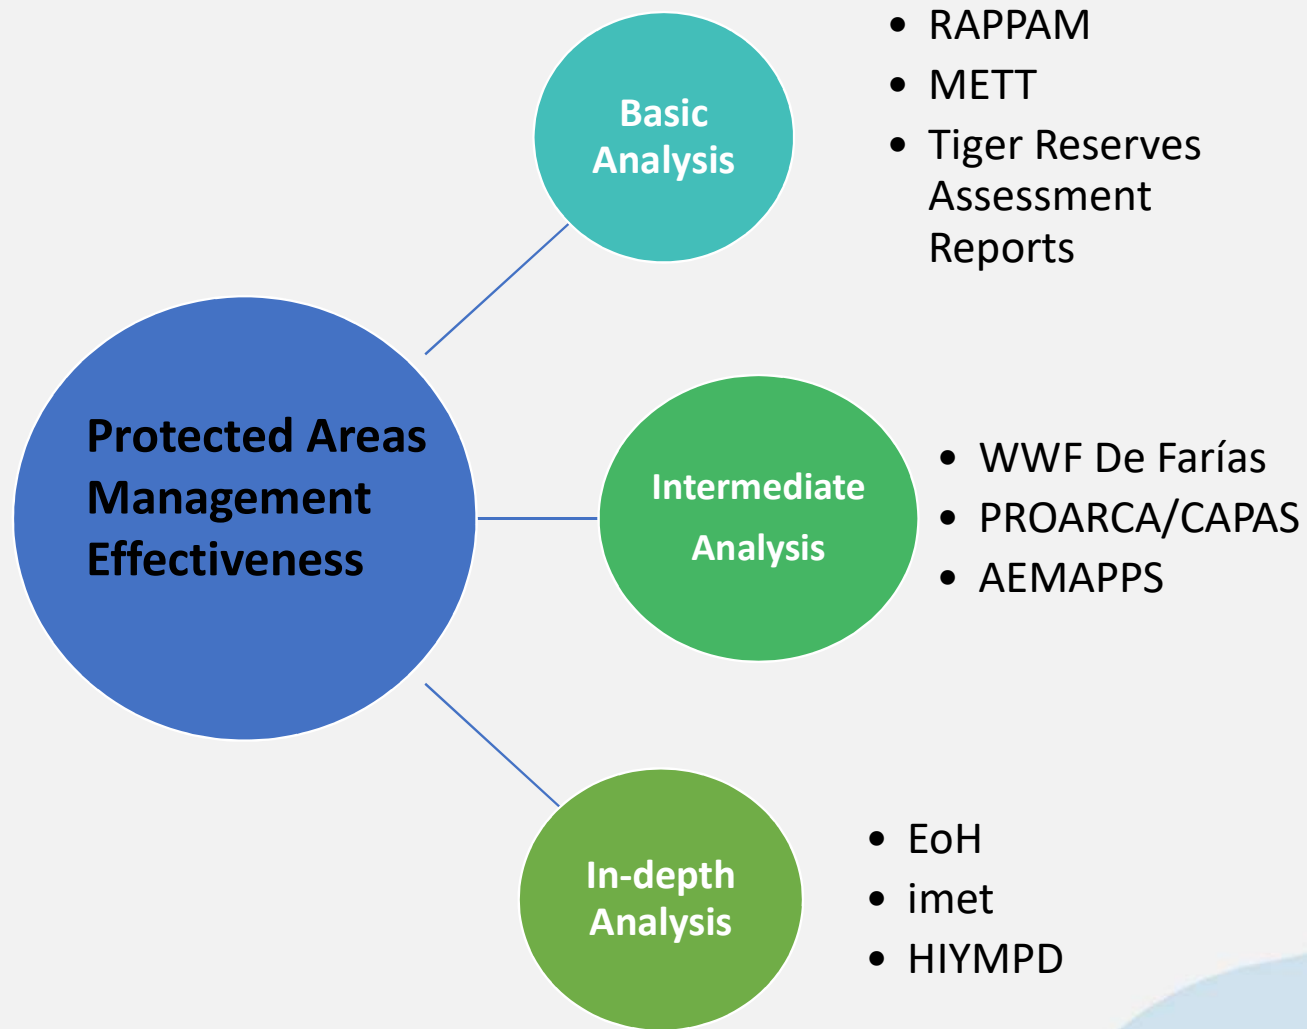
Protected Areas Management Effectiveness

Basic Analysis

- RAPPAM
- METT
- Tiger Reserves Assessment Reports

Intermediate Analysis

- WWF De Farías
- PROARCA/CAPAS
- AEMAPPS

In-depth Analysis

- EoH
- imet
- HIYMPD